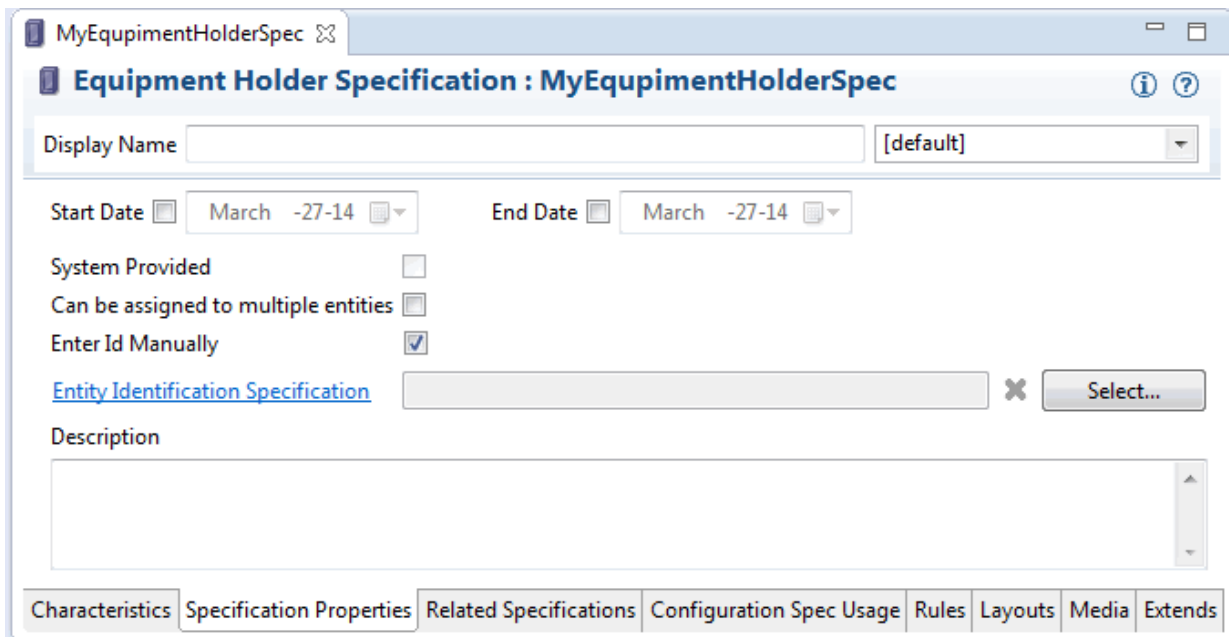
MyEqupimentHolderSpec

Equipment Holder Specification : MyEqupimentHolderSpec

Display Name [default]

Start Date March -27-14 End Date March -27-14

System Provided

Can be assigned to multiple entities

Enter Id Manually

Entity Identification Specification Select...

Description

Characteristics | Specification Properties | Related Specifications | Configuration Spec Usage | Rules | Layouts | Media | Extends